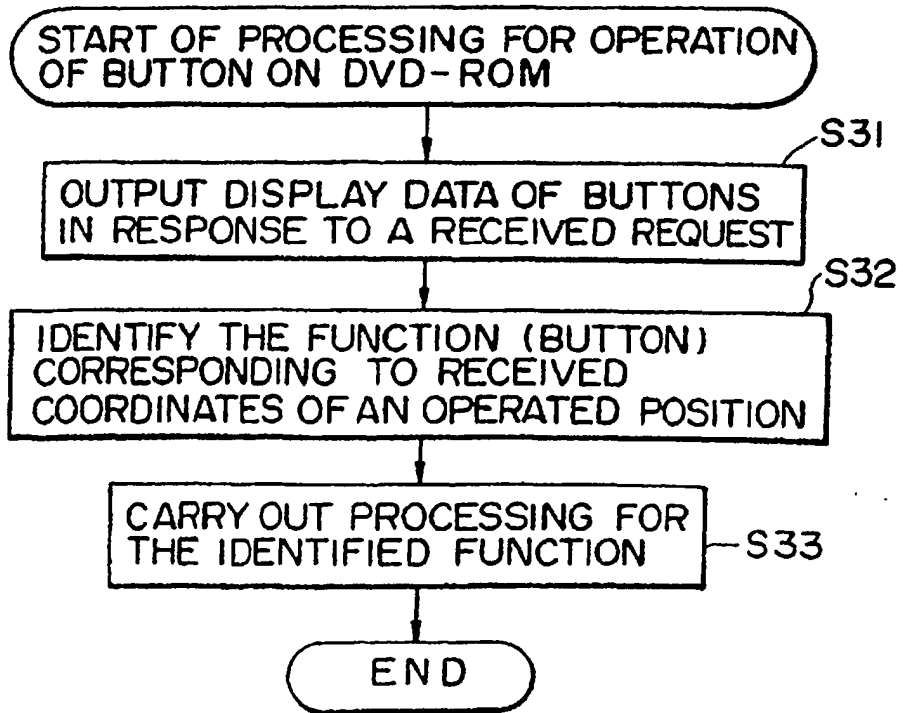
START OF PROCESSING FOR OPERATION OF BUTTON ON DVD-ROM

S31

OUTPUT DISPLAY DATA OF BUTTONS IN RESPONSE TO A RECEIVED REQUEST

S32

IDENTIFY THE FUNCTION (BUTTON) CORRESPONDING TO RECEIVED COORDINATES OF AN OPERATED POSITION

CARRY OUT PROCESSING FOR THE IDENTIFIED FUNCTION

S33

END